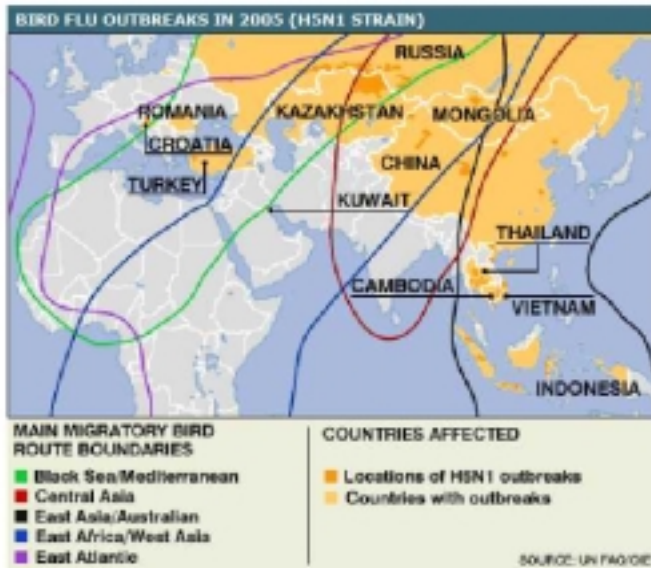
BIRD FLU OUTBREAKS IN 2005 (H5N1 STRAIN)

RUSSIA
ROMANIA
KAZAKHSTAN
MONGOLIA
CROATIA
CHINA
TURKEY
KUWAIT
THAILAND
CAMBODIA
VIETNAM
INDONESIA

MAIN MIGRATORY BIRD ROUTE BOUNDARIES
Black Sea/Mediterranean
Central Asia
East Asia/Australian
East Africa/West Asia
East Atlantic

COUNTRIES AFFECTED
Locations of H5N1 outbreaks
Countries with outbreaks

SOURCE: UN FAO/OIE